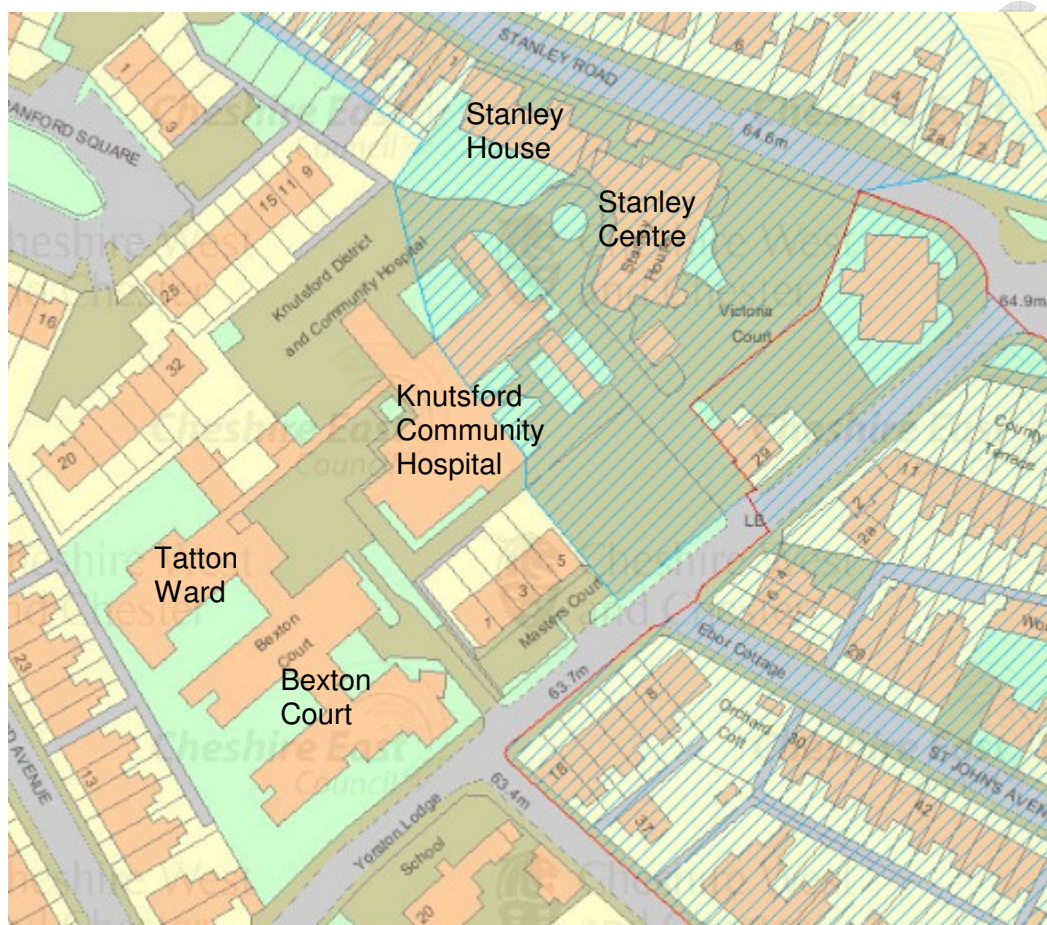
STANLEY ROAD
Stanley House
Stanley Centre
ANFORD SQUARE
1
3
15 11 9
25
Knutsford District and Community Hospital
Stanley House
Victoria Court
64.6m
64.9m
6
4
2a
2
16
32
20
Knutsford Community Hospital
29
County Terrace
11
LB
Tatton Ward
Bexton Court
Bexton Court
5
3
1
Masters Court
Ebor Cottage
29
63.7m
8
Orchard Cott
30
ST JOHNS AVE
42
18
37
23
13
AVENUE
63.4m
Yoralon Lodge
School
20
Cheshire East Council
Cheshire West and Chester